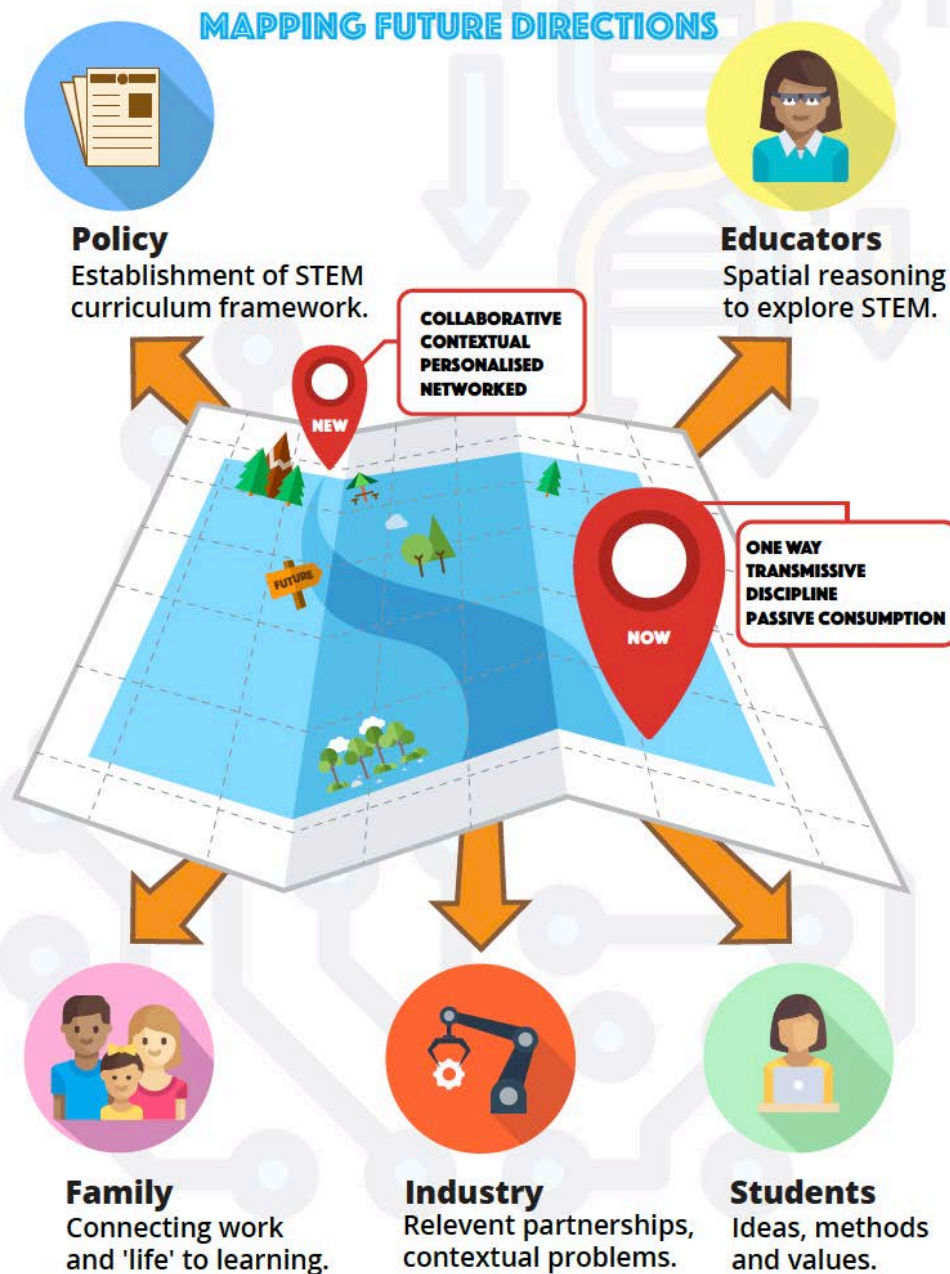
MAPPING FUTURE DIRECTIONS

Policy
Establishment of STEM curriculum framework.

Educators
Spatial reasoning to explore STEM.

COLLABORATIVE
CONTEXTUAL
PERSONALISED
NETWORKED

NEW

FUTURE

ONE WAY
TRANSMISSIVE
DISCIPLINE
PASSIVE CONSUMPTION

NOW

Family
Connecting work and 'life' to learning.

Industry
Relevent partnerships, contextual problems.

Students
Ideas, methods and values.